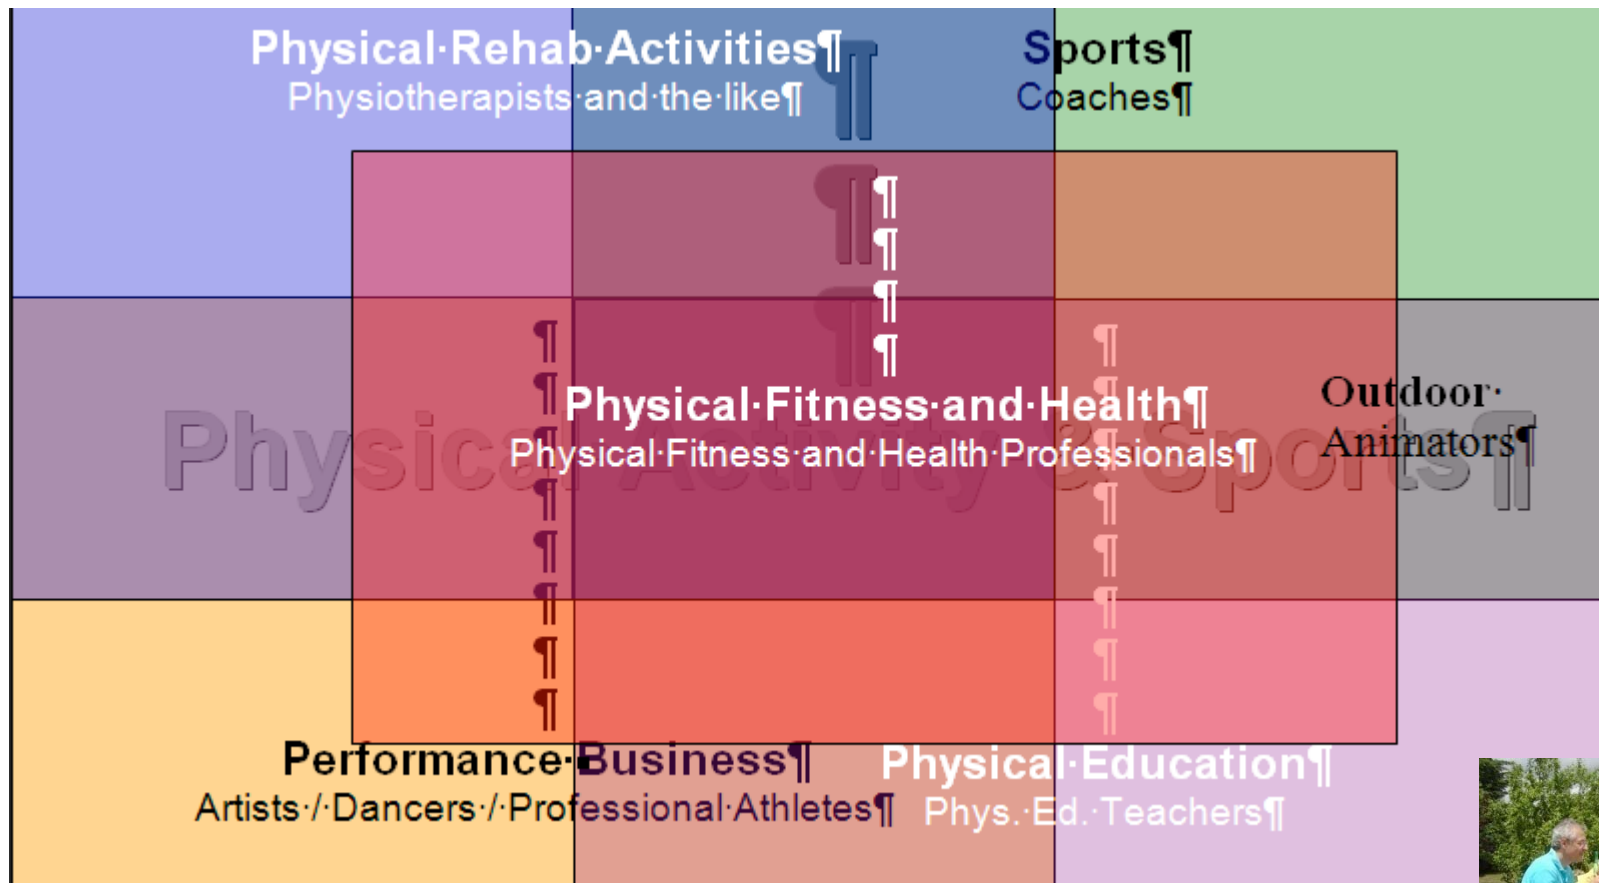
Physical·Rehab·Activities¶
Physiotherapists·and·the·like¶

Sports¶
Coaches¶

Physical Activity & Sports¶

Physical·Fitness·and·Health¶
Physical·Fitness·and·Health·Professionals¶

Outdoor·
Animators¶

Performance·Business¶
Artists·/·Dancers·/·Professional·Athletes¶

Physical·Education¶
Phys.·Ed.·Teachers¶